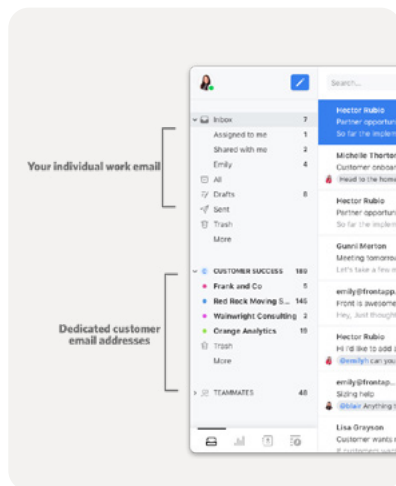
Your individual work email

Dedicated customer email addresses

Search...

Inbox 7
Assigned to me 1
Shared with me 2
Emily 4
All
Drafts 8
Sent
Trash
More

CUSTOMER SUCCESS 189
Frank and Co 5
Red Rock Moving S... 145
Wainwright Consulting 2
Orange Analytics 19
Trash
More

TEAMMATES 48

Hector Rubio
Partner opportun
So far the implem

Michelle Thorton
Customer onboar
Head to the home

Hector Rubio
Partner opportun
So far the implem

Gunni Morton
Meeting tomorrow
Let's take a few m

emily@frontapp.
Front is awesome
Hey, Just though

Hector Rubio
Hi I'd like to add
@emilyh can you

emily@frontapp.
Sizing help
@blair Anything t

Lisa Grayson
Customer wants r
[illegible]